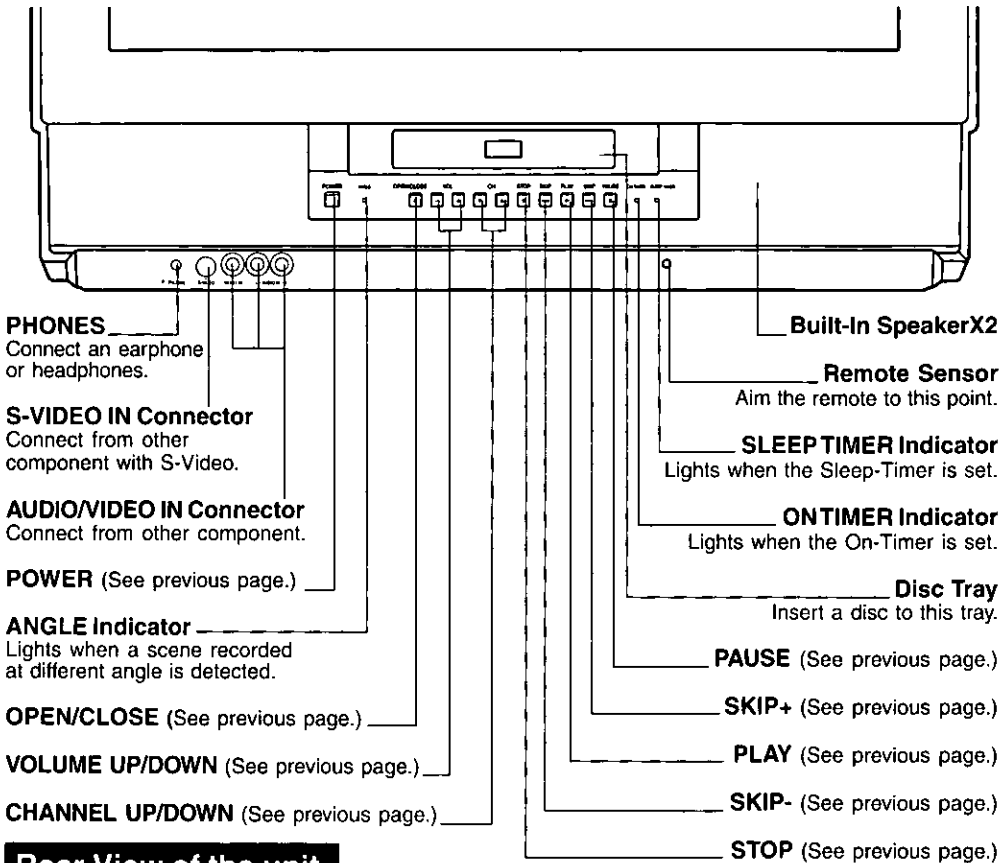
POWER
OPEN/CLOSE
VOL
CH
STOP
SKIP
PLAY
SKIP
PAUSE

PHONES
Connect an earphone or headphones.

S-VIDEO IN Connector
Connect from other component with S-Video.

AUDIO/VIDEO IN Connector
Connect from other component.

POWER (See previous page.)

ANGLE Indicator
Lights when a scene recorded at different angle is detected.

OPEN/CLOSE (See previous page.)

VOLUME UP/DOWN (See previous page.)

CHANNEL UP/DOWN (See previous page.)

Built-In SpeakerX2

Remote Sensor
Aim the remote to this point.

SLEEP TIMER Indicator
Lights when the Sleep-Timer is set.

ON TIMER Indicator
Lights when the On-Timer is set.

Disc Tray
Insert a disc to this tray.

PAUSE (See previous page.)

SKIP+ (See previous page.)

PLAY (See previous page.)

SKIP- (See previous page.)

STOP (See previous page.)

Rear View of the unit